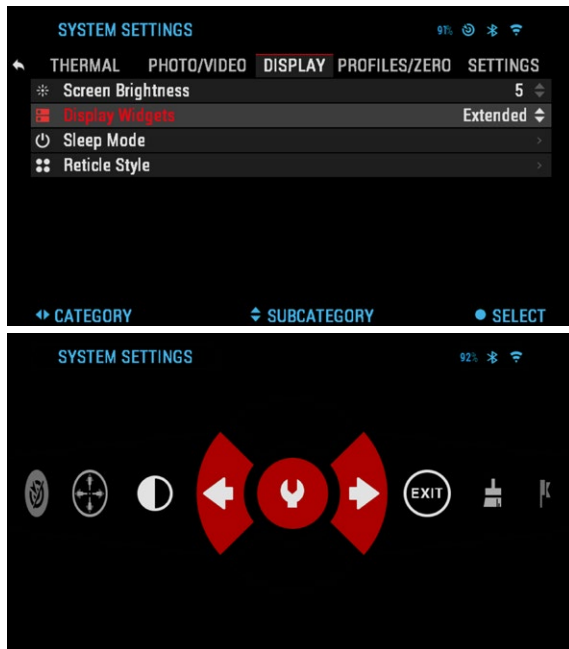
SYSTEM SETTINGS 91%

THERMAL PHOTO/VIDEO DISPLAY PROFILES/ZERO SETTINGS

Screen Brightness 5

Display Widgets Extended

Sleep Mode

Reticle Style

CATEGORY SUBCATEGORY SELECT

SYSTEM SETTINGS 92%

EXIT